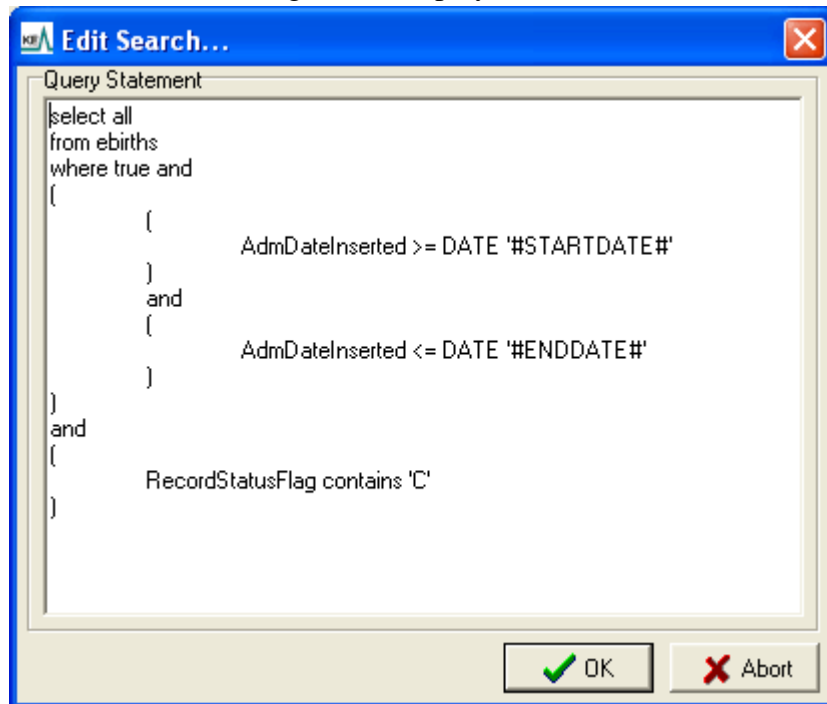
Edit Search...

Query Statement

select all
from ebirths
where true and
(
(
AdmDateInserted >= DATE '#STARTDATE#'
)
and
(
AdmDateInserted <= DATE '#ENDDATE#'
)
)
and
(
RecordStatusFlag contains 'C'
)

OK
Abort